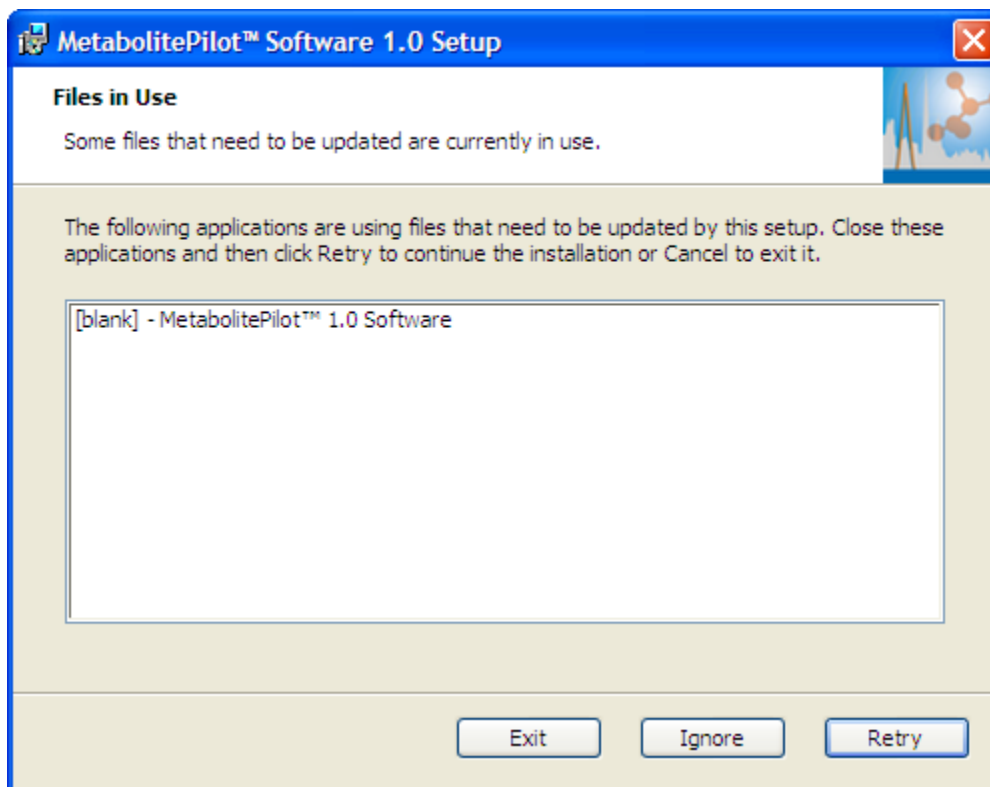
MetabolitePilot™ Software 1.0 Setup

Files in Use

Some files that need to be updated are currently in use.

The following applications are using files that need to be updated by this setup. Close these applications and then click Retry to continue the installation or Cancel to exit it.

[blank] - MetabolitePilot™ 1.0 Software

Exit

Ignore

Retry